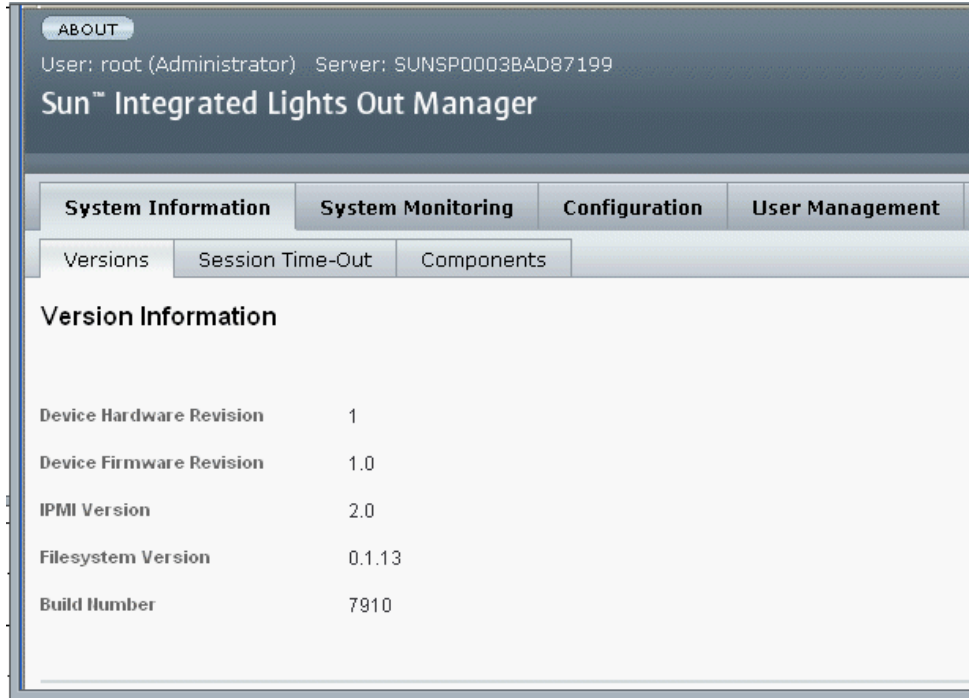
ABOUT

User: root (Administrator) Server: SUNSP0003BAD87199

Sun™ Integrated Lights Out Manager

System Information | System Monitoring | Configuration | User Management

Versions | Session Time-Out | Components

Version Information

| | |
|---|---|
| Device Hardware Revision | 1 |
| Device Firmware Revision | 1.0 |
| IPMI Version | 2.0 |
| Filesystem Version | 0.1.13 |
| Build Number | 7910 |